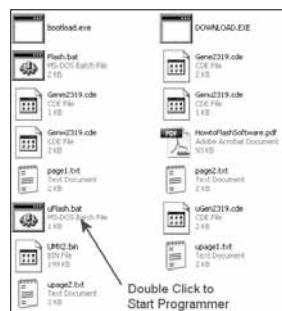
bootload.exe

DOWNLOAD.EXE

Flash.bat
MS-DOS Batch File
2 KB

Gene2319.cde
CDE File
2 KB

Genn2319.cde
CDE File
1 KB

Genu2319.cde
CDE File
2 KB

Genw2319.cde
CDE File
2 KB

HowtoFlashSoftware.pdf
Adobe Acrobat Document
90 KB

page1.txt
Text Document
2 KB

page2.txt
Text Document
2 KB

uFlash.bat
MS-DOS Batch File
1 KB

uGen2319.cde
CDE File
2 KB

UMI2.bin
BIN File
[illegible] KB

upage1.txt
Text Document
2 KB

upage2.txt
Text Document
2 KB

Double Click to Start Programmer